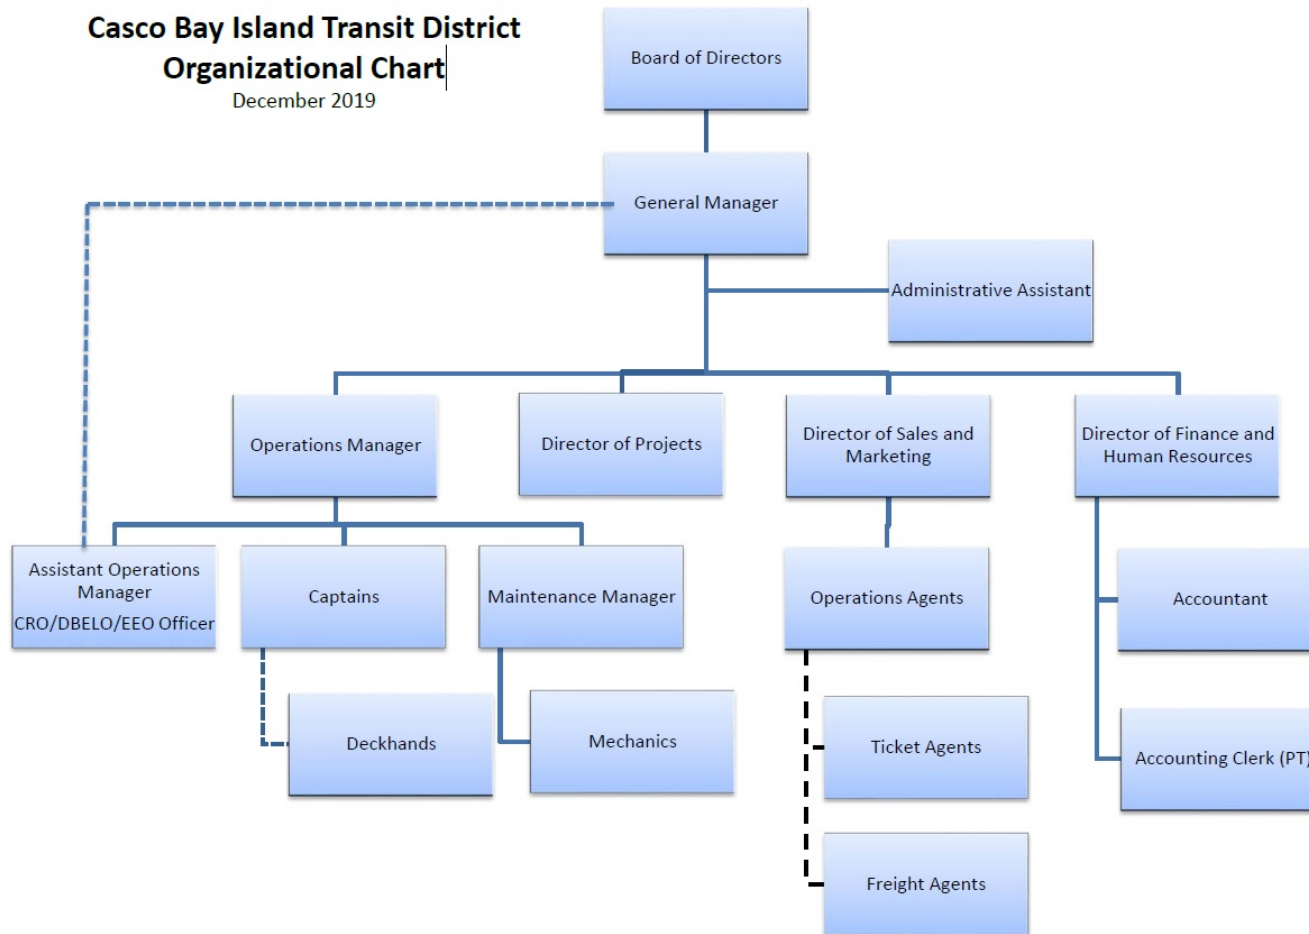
Casco Bay Island Transit District
Organizational Chart
December 2019

Board of Directors

General Manager

Administrative Assistant

Operations Manager

Director of Projects

Director of Sales and Marketing

Director of Finance and Human Resources

Assistant Operations Manager
CRO/DBELO/EEO Officer

Captains

Maintenance Manager

Operations Agents

Accountant

Deckhands

Mechanics

Ticket Agents

Accounting Clerk (PT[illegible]

Freight Agents